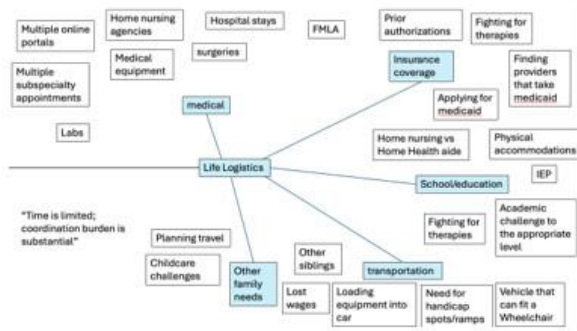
Multiple online portals

Home nursing agencies

Hospital stays

FMLA

Prior authorizations

Fighting for therapies

Multiple subspecialty appointments

Medical equipment

surgeries

Insurance coverage

Finding providers that take medicaid

medical

Applying for medicaid

Labs

Home nursing vs Home Health aide

Physical accommodations

Life Logistics

School/education

IEP

"Time is limited; coordination burden is substantial"

Fighting for therapies

Academic challenge to the appropriate level

Planning travel

Other siblings

Childcare challenges

Other family needs

transportation

Lost wages

Loading equipment into car

Need for handicap spots/ramps

Vehicle that can fit a Wheelchair